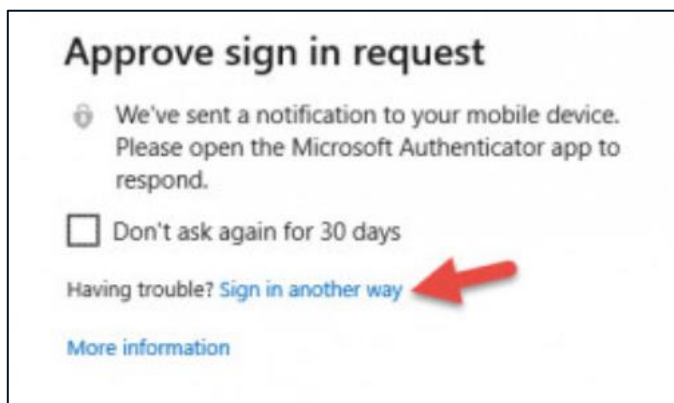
Approve sign in request

We've sent a notification to your mobile device. Please open the Microsoft Authenticator app to respond.

Don't ask again for 30 days

Having trouble? Sign in another way

More information